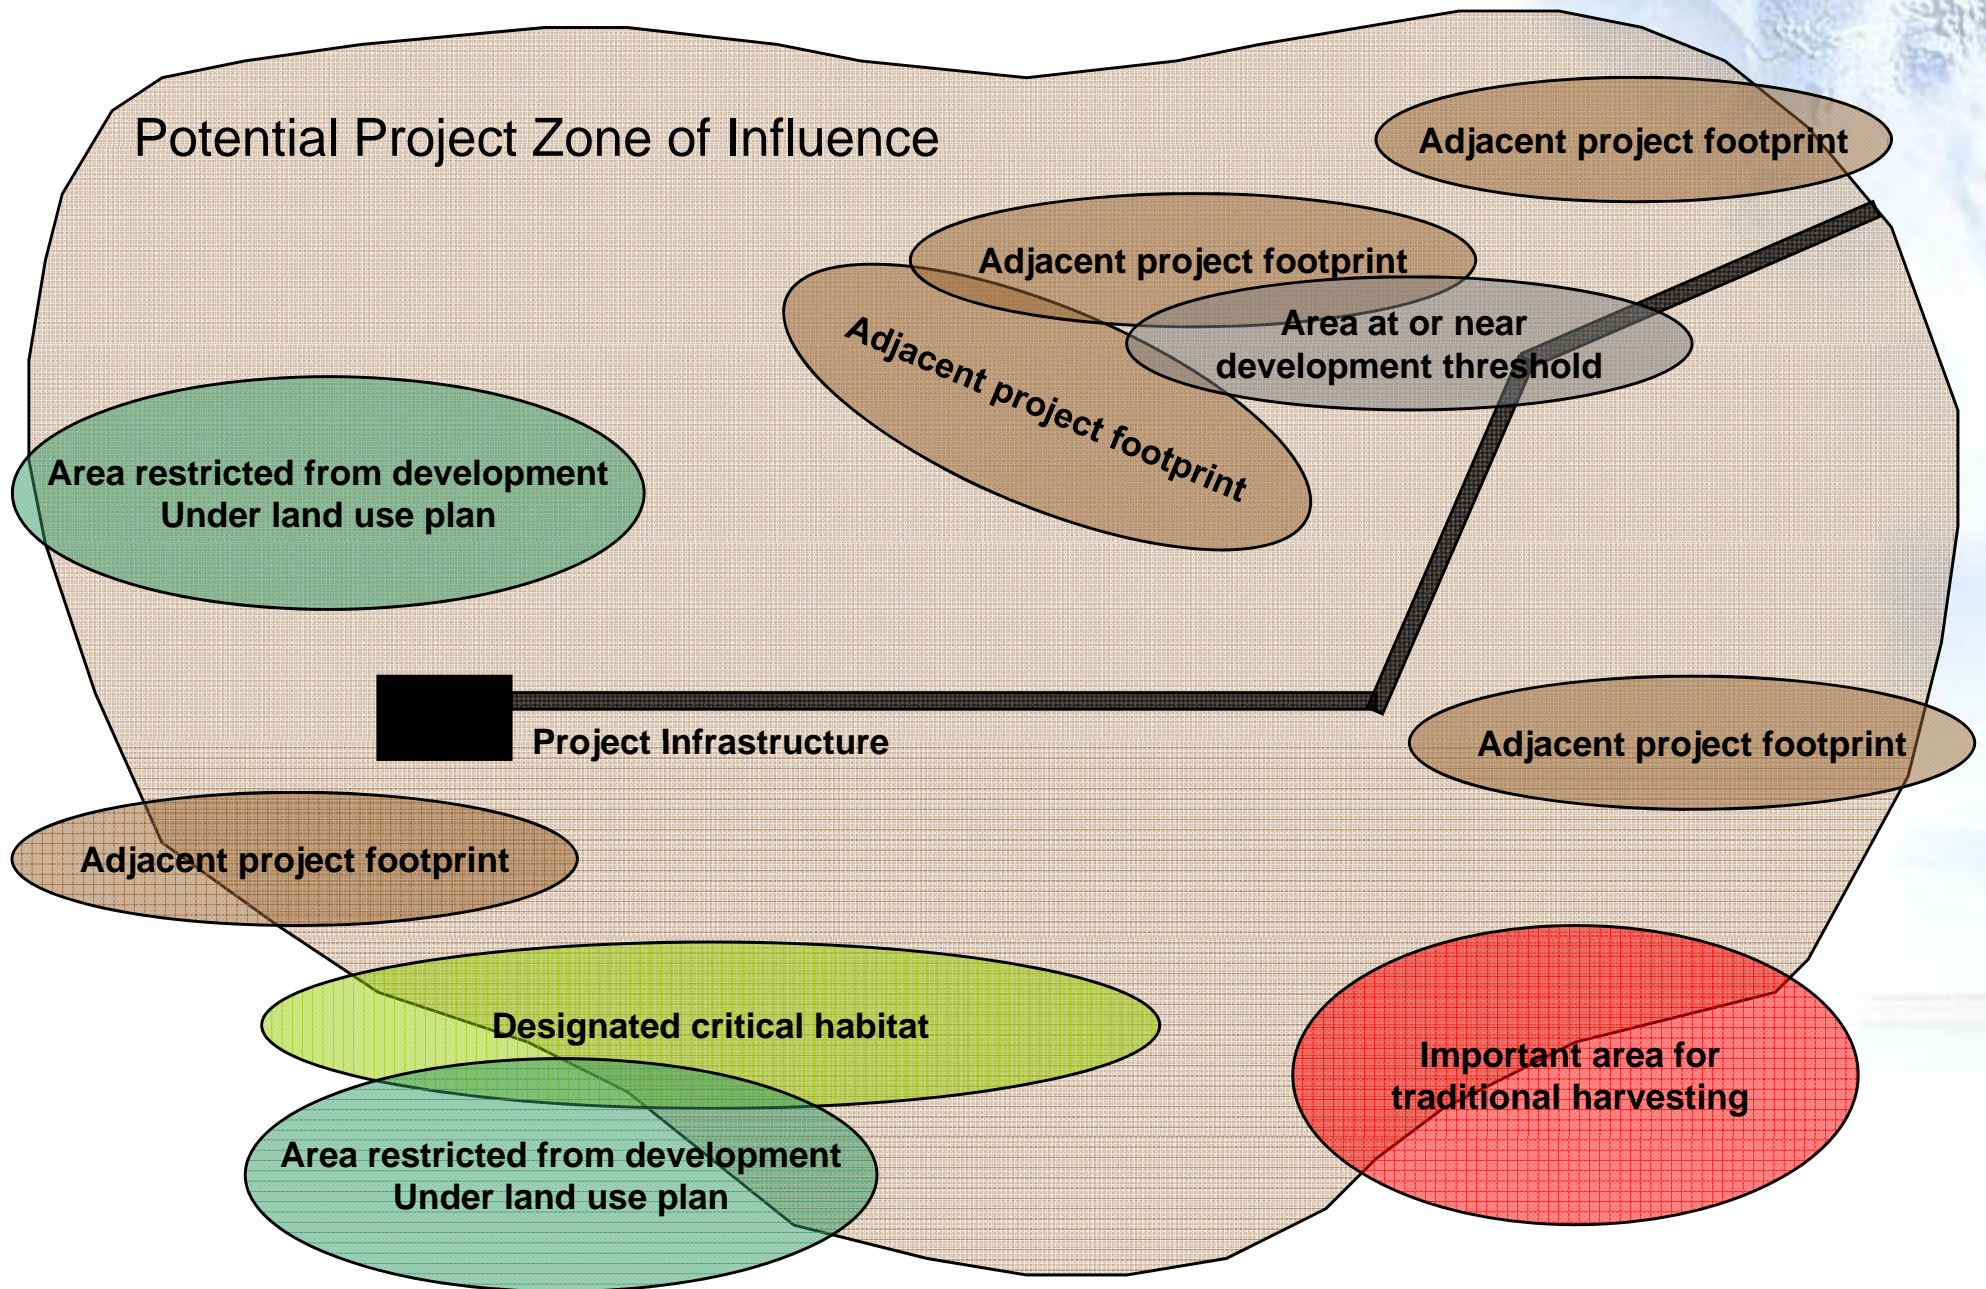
Potential Project Zone of Influence

Adjacent project footprint

Adjacent project footprint

Area at or near development threshold

Adjacent project footprint

Area restricted from development Under land use plan

Project Infrastructure

Adjacent project footprint

Adjacent project footprint

Designated critical habitat

Important area for traditional harvesting

Area restricted from development Under land use plan